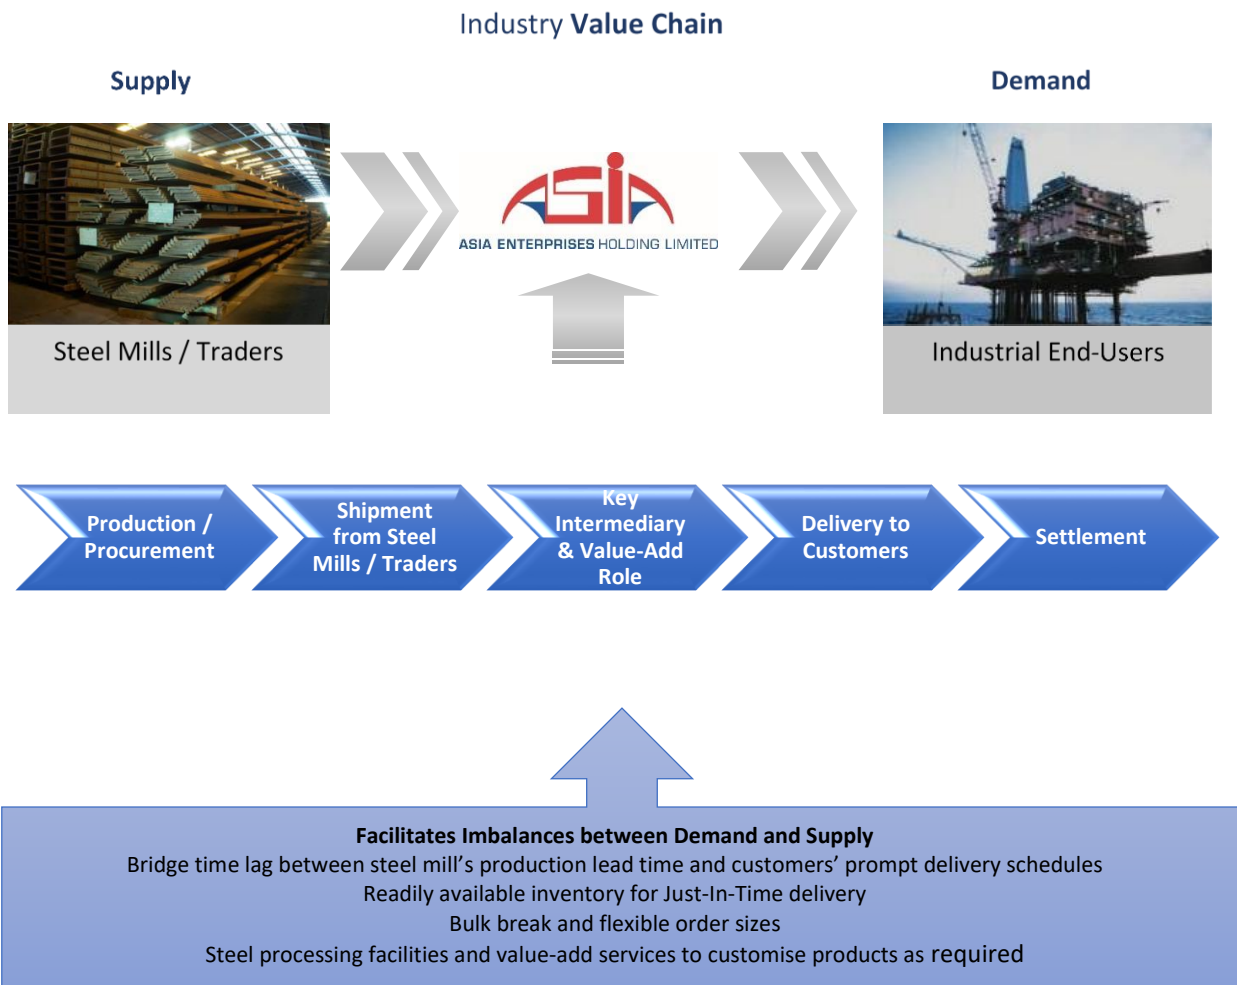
Industry Value Chain

Supply

Demand

Steel Mills / Traders

ASIA

ASIA ENTERPRISES HOLDING LIMITED

Industrial End-Users

Production / Procurement

Shipment from Steel Mills / Traders

Key Intermediary & Value-Add Role

Delivery to Customers

Settlement

Facilitates Imbalances between Demand and Supply
Bridge time lag between steel mill's production lead time and customers' prompt delivery schedules
Readily available inventory for Just-In-Time delivery
Bulk break and flexible order sizes
Steel processing facilities and value-add services to customise products as required